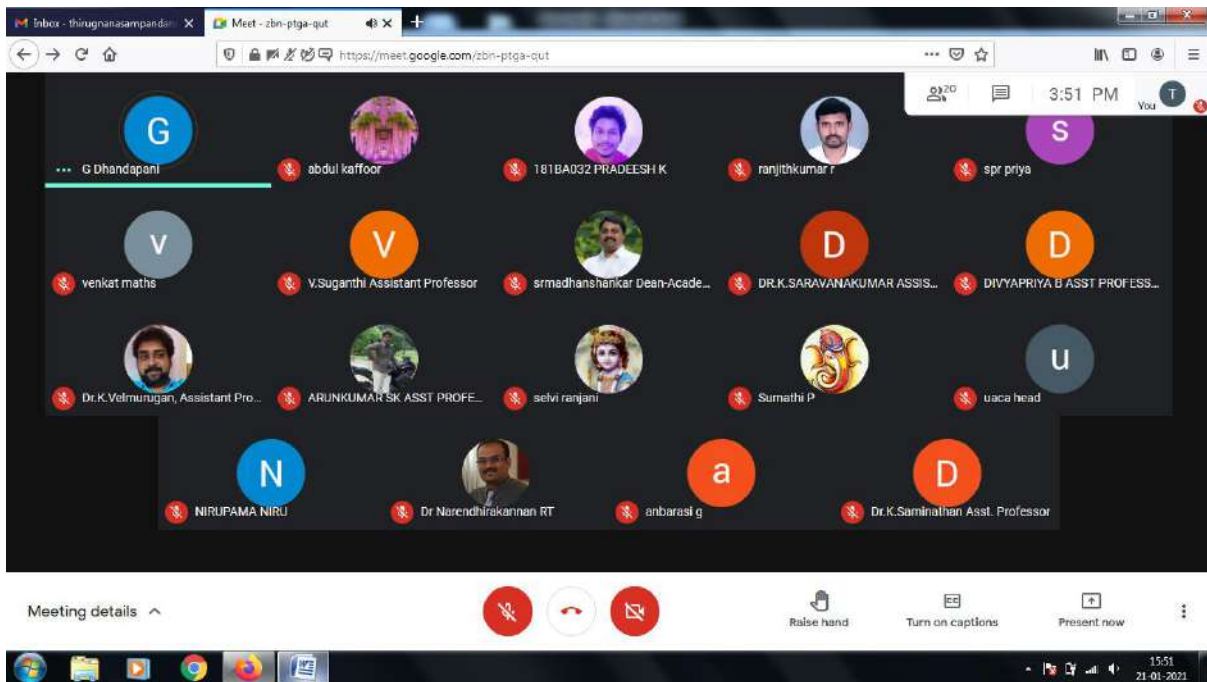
Inbox - thirugnanasampandan
Meet - zbn-ptga-qut
https://meet.google.com/zbn-ptga-qut

20
3:51 PM
You
T

G
G Dhandapani
abdul kaffoor
181BA032 PRADEESH K
ranjithkumar r
S
spr priya

v
venkat maths
V
V.Suganthi Assistant Professor
srmadhanshankar Dean-Acade...
D
DR.K.SARAVANAKUMAR ASSIS...
D
DIVYAPRIYA B ASST PROFESS...

Dr.K.Velmurugan, Assistant Pro...
ARUNKUMAR SK ASST PROFE...
selvi ranjani
Sumathi P
u
uaca head

N
NIRUPAMA NIRU
Dr Narendhirakannan RT
a
anbarasi g
D
Dr.K.Saminathan Asst. Professor

Meeting details
Raise hand
Turn on captions
Present now

15:51
21-01-2021